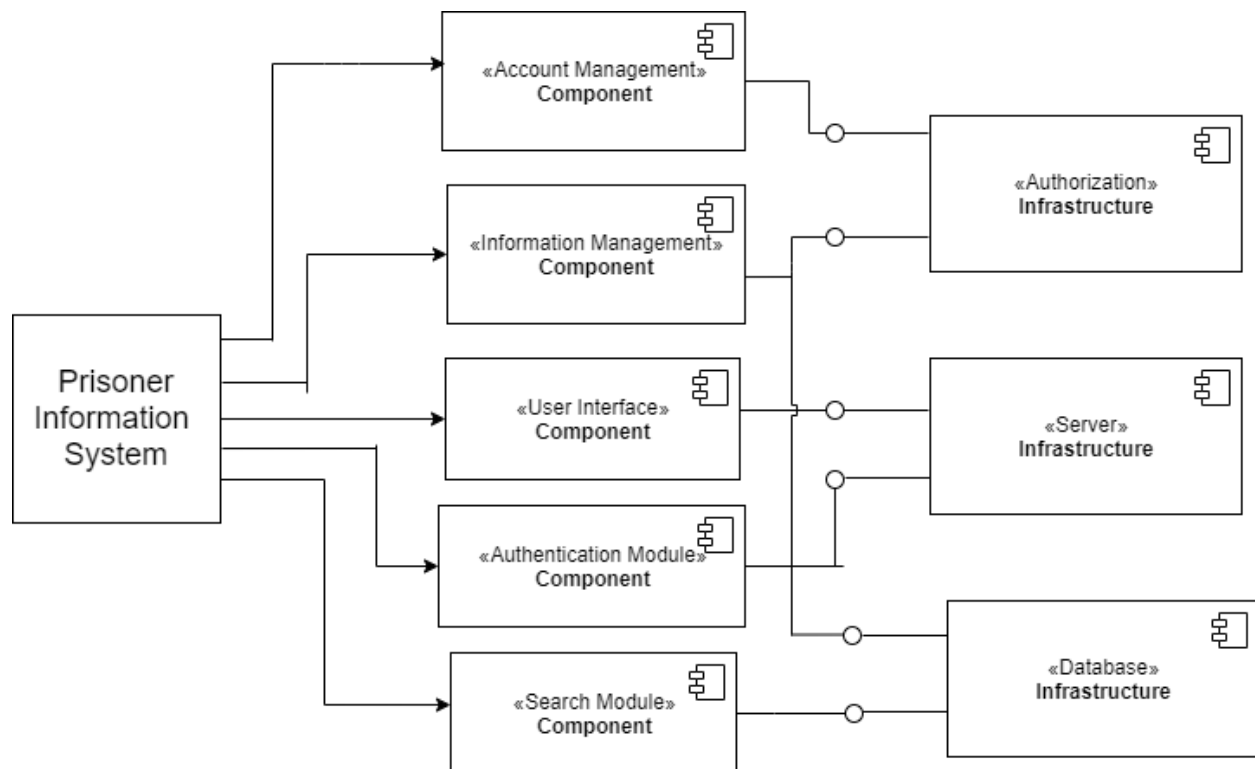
«Account Management»
Component

«Information Management»
Component

«User Interface»
Component

«Authentication Module»
Component

«Search Module»
Component

Prisoner Information System

«Authorization»
Infrastructure

«Server»
Infrastructure

«Database»
Infrastructure